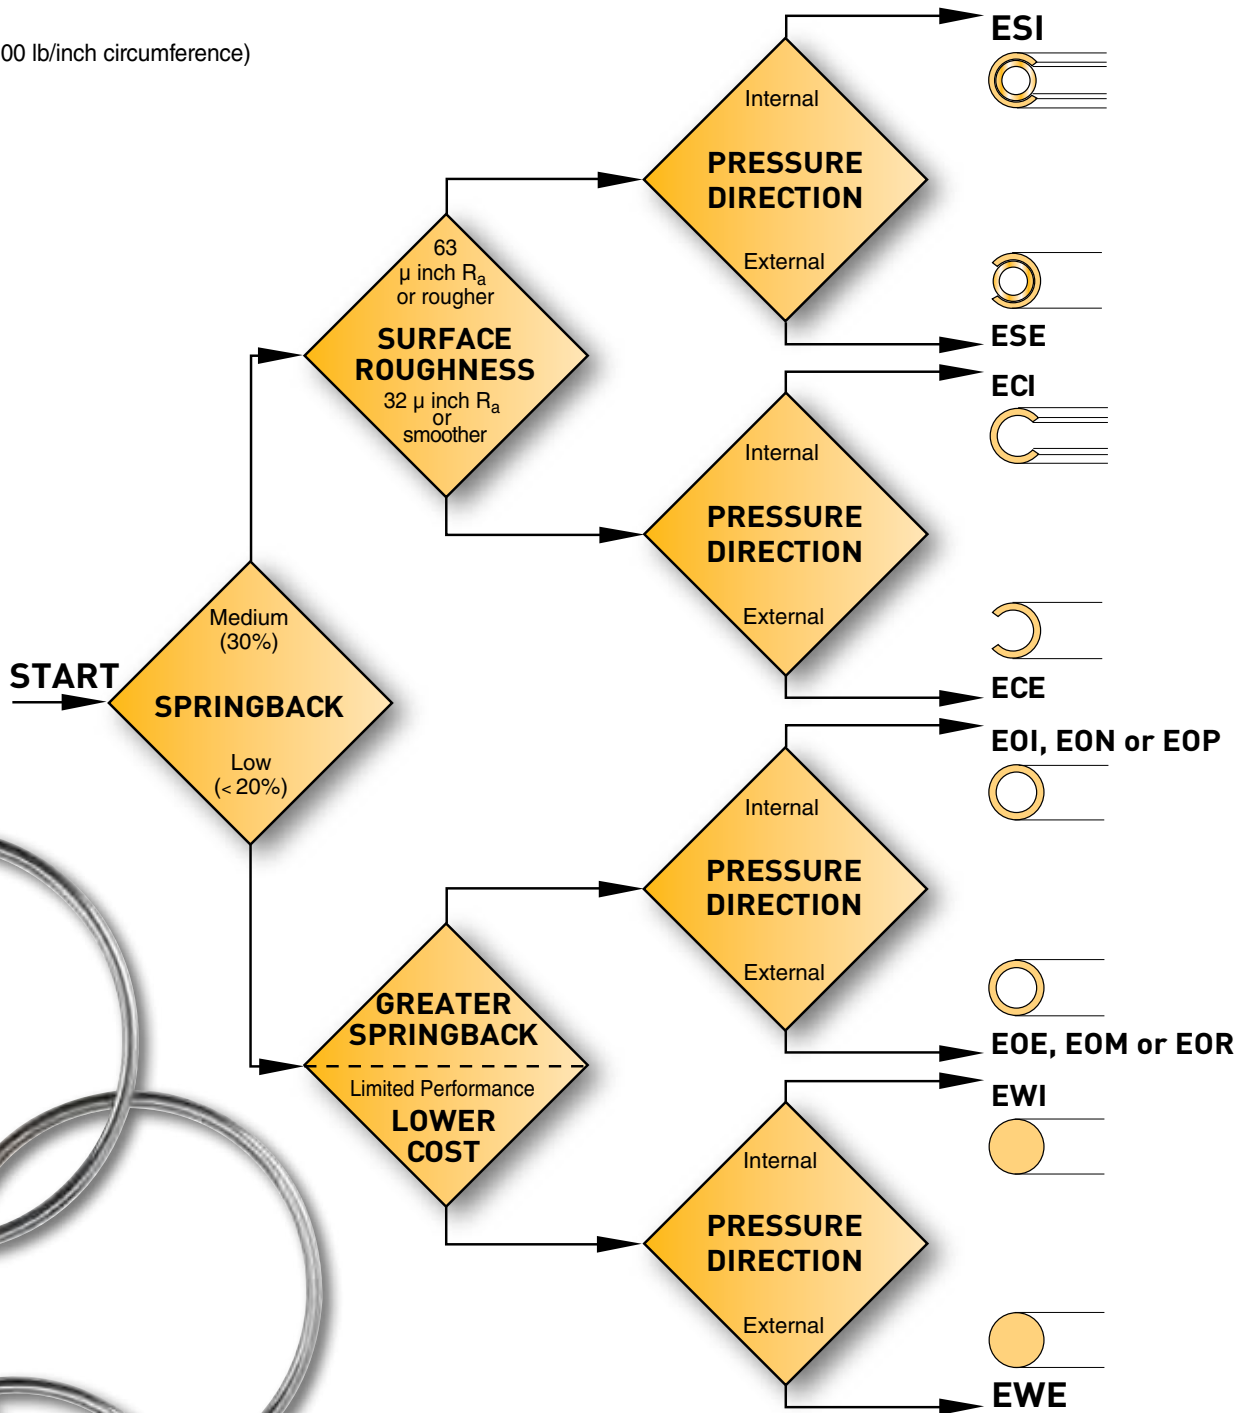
00 lb/inch circumference)

ESI

Internal

PRESSURE DIRECTION

External

ESE

63 μ inch $R_a$ or rougher

SURFACE ROUGHNESS

32 μ inch $R_a$ or smoother

ECI

Internal

PRESSURE DIRECTION

External

ECE

START

Medium (30%)

SPRINGBACK

Low (< 20%)

EOI, EON or EOP

Internal

PRESSURE DIRECTION

External

EOE, EOM or EOR

GREATER SPRINGBACK

Limited Performance

LOWER COST

EWI

Internal

PRESSURE DIRECTION

External

EWE